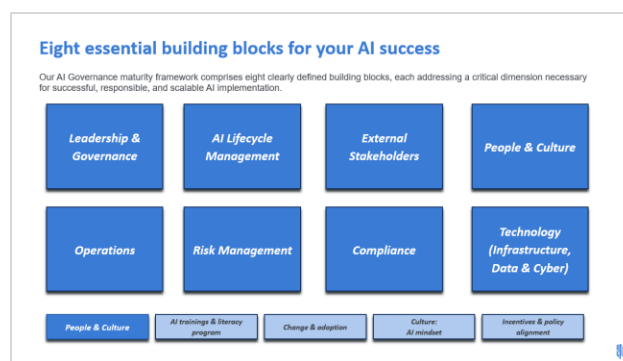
Eight essential building blocks for your AI success

Our AI Governance maturity framework comprises eight clearly defined building blocks, each addressing a critical dimension necessary for successful, responsible, and scalable AI implementation.

Leadership & Governance

AI Lifecycle Management

External Stakeholders

People & Culture

Operations

Risk Management

Compliance

Technology (Infrastructure, Data & Cyber)

People & Culture

AI trainings & literacy program

Change & adoption

Culture: AI mindset

Incentives & policy alignment